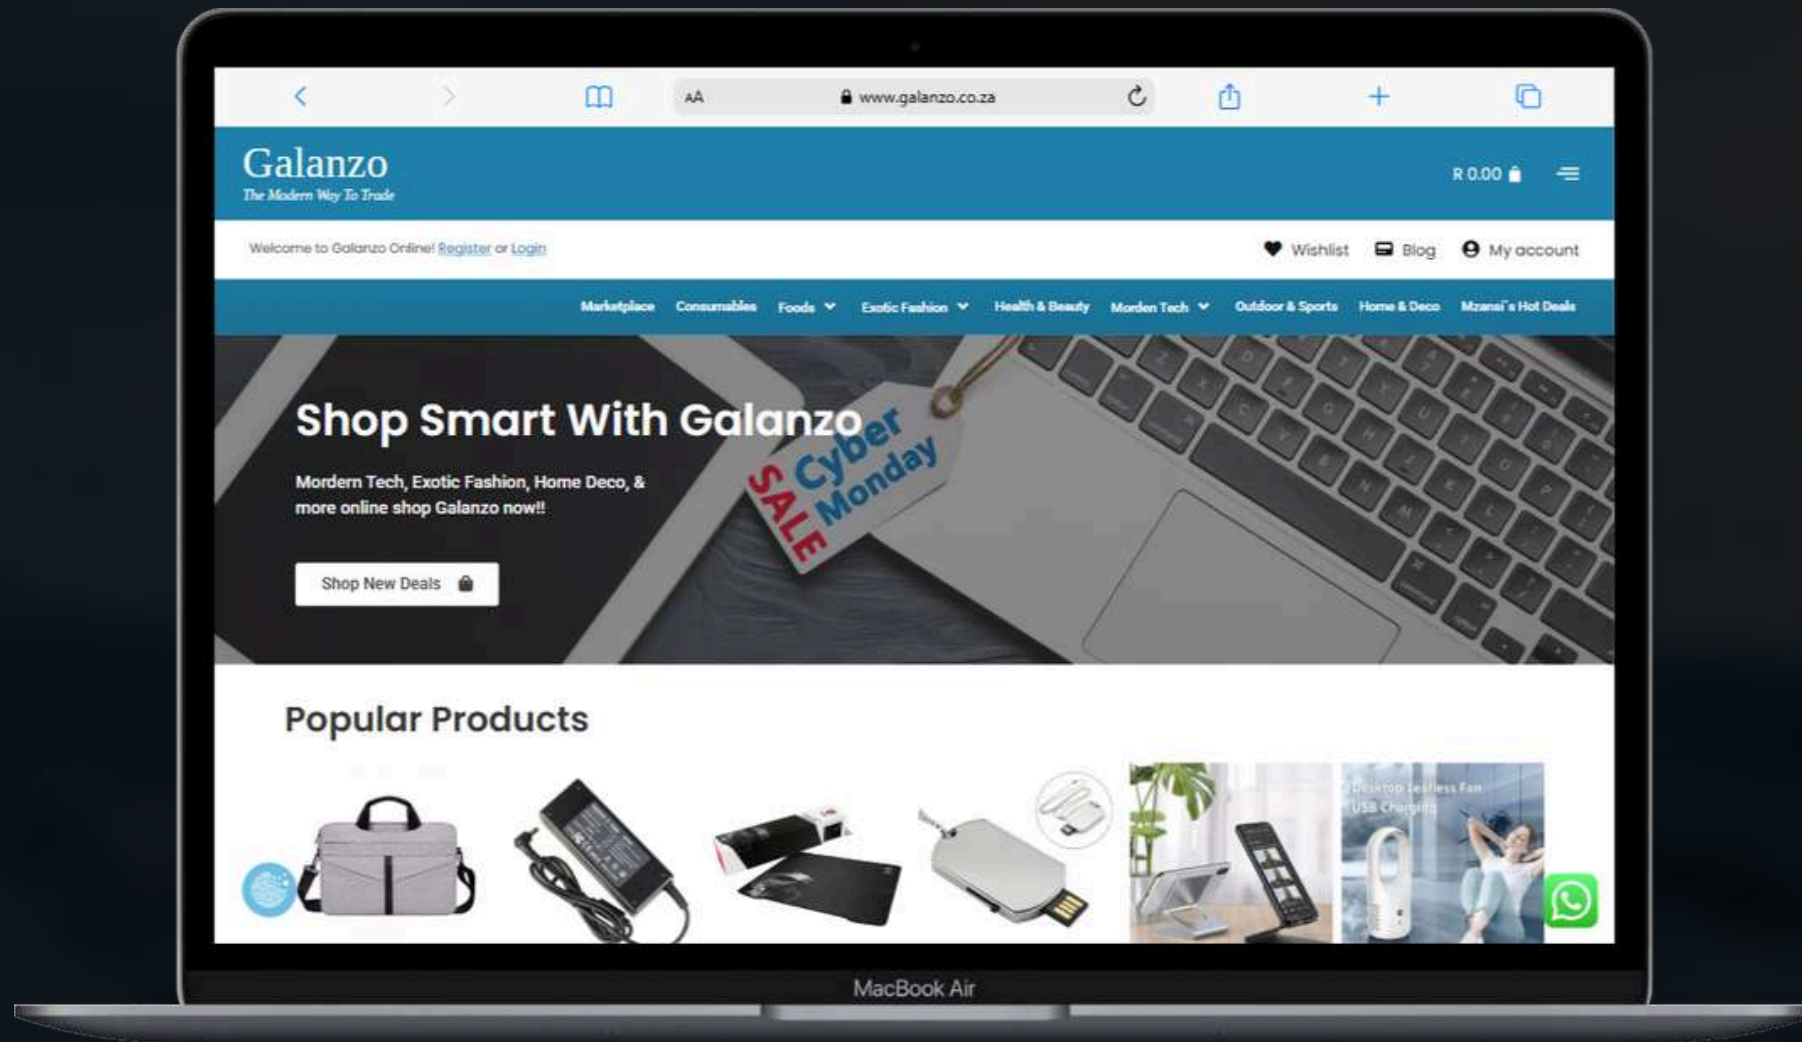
AA www.galanzo.co.za

Galanzo
The Modern Way To Trade

R 0.00

Welcome to Galanzo Online! Register or Login

Wishlist Blog My account

Marketplace Consumables Foods Exotic Fashion Health & Beauty Morden Tech Outdoor & Sports Home & Deco Mzansi's Hot Deals

Shop Smart With Galanzo

Mordern Tech, Exotic Fashion, Home Deco, & more online shop Galanzo now!!

Shop New Deals

SALE Cyber Monday

Popular Products

Desktop Leafless Fan USB Charging

MacBook Air